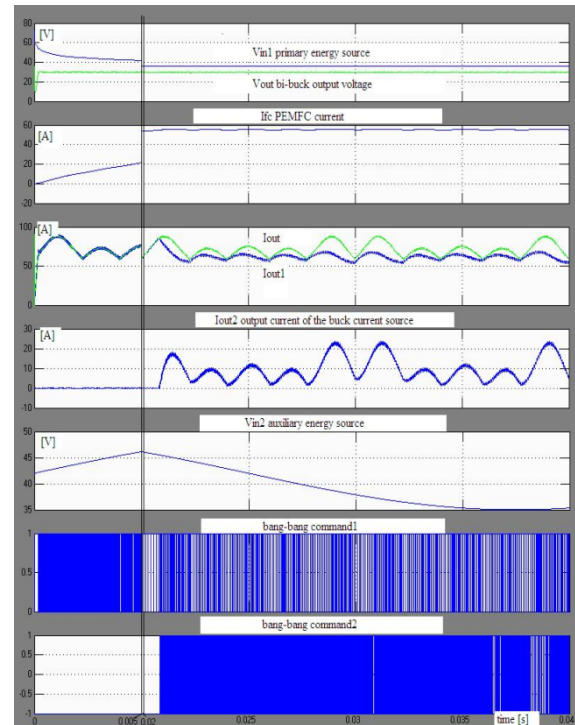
80
60
40
20
0
[V]
Vin1 primary energy source
Vout bi-buck output voltage

Ifc PEMFC current
60
40
20
0
-20
[A]

100
50
0
[A]
Iout
Iout1

Iout2 output current of the buck current source
30
20
10
0
-10
[A]

Vin2 auxiliary energy source
50
45
40
35
[V]

bang-bang command1
1
0.5
0

bang-bang command2
1
0.5
0
-0.5
-1

0
0.005
0.02
0.025
0.03
0.035
time [s]
0.04